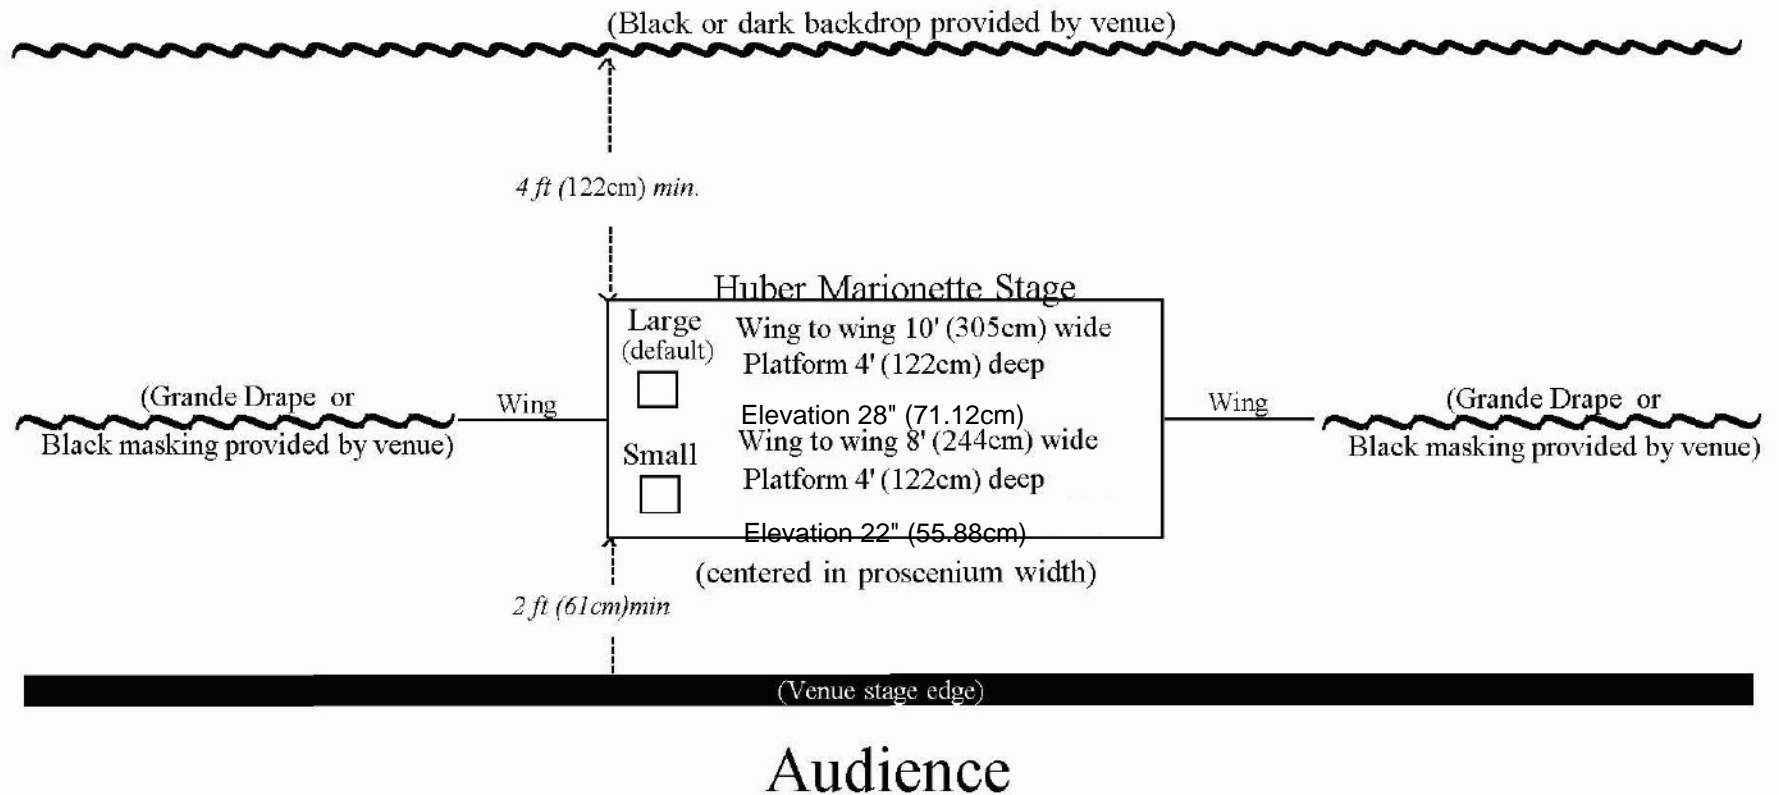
(Black or dark backdrop provided by venue)

4 ft (122cm) min.

Huber Marionette Stage

Large (default)

Wing to wing 10' (305cm) wide
Platform 4' (122cm) deep
Elevation 28" (71.12cm)

Small

Wing to wing 8' (244cm) wide
Platform 4' (122cm) deep
Elevation 22" (55.88cm)

(Grande Drape or Black masking provided by venue)

Wing

Wing

(Grande Drape or Black masking provided by venue)

(centered in proscenium width)

2 ft (61cm)min

(Venue stage edge)

Audience